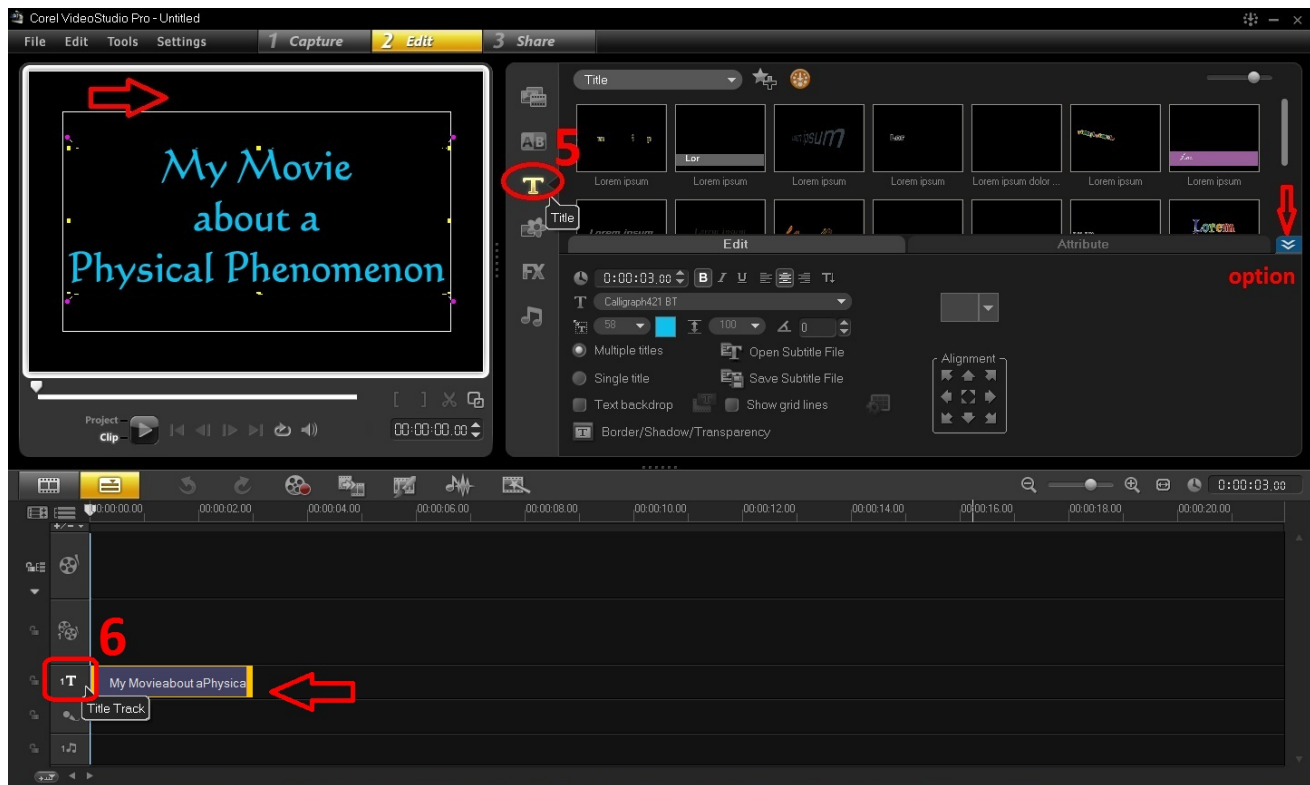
Corel VideoStudio Pro - Untitled

File Edit Tools Settings 1 Capture 2 Edit 3 Share

My Movie
about a
Physical Phenomenon

Project
Clip

00:00:00.00

Title

Lorem ipsum | Lorem ipsum | Lorem ipsum | Lorem ipsum | Lorem ipsum dolor ... | Lorem ipsum | Lorem ipsum

Lor

Lorem

5

Title

FX

Edit Attribute

option

0:00:03.00 B I U

Calligraph421 BT

58 100 0

Multiple titles
Open Subtitle File
Single title
Save Subtitle File
Text backdrop
Show grid lines
Border/Shadow/Transparency

Alignment

0:00:03.00

00:00:00.00 00:00:02.00 00:00:04.00 00:00:06.00 00:00:08.00 00:00:10.00 00:00:12.00 00:00:14.00 00:00:16.00 00:00:18.00 00:00:20.00

6

1T
My Movieabout aPhysica
Title Track
1♫